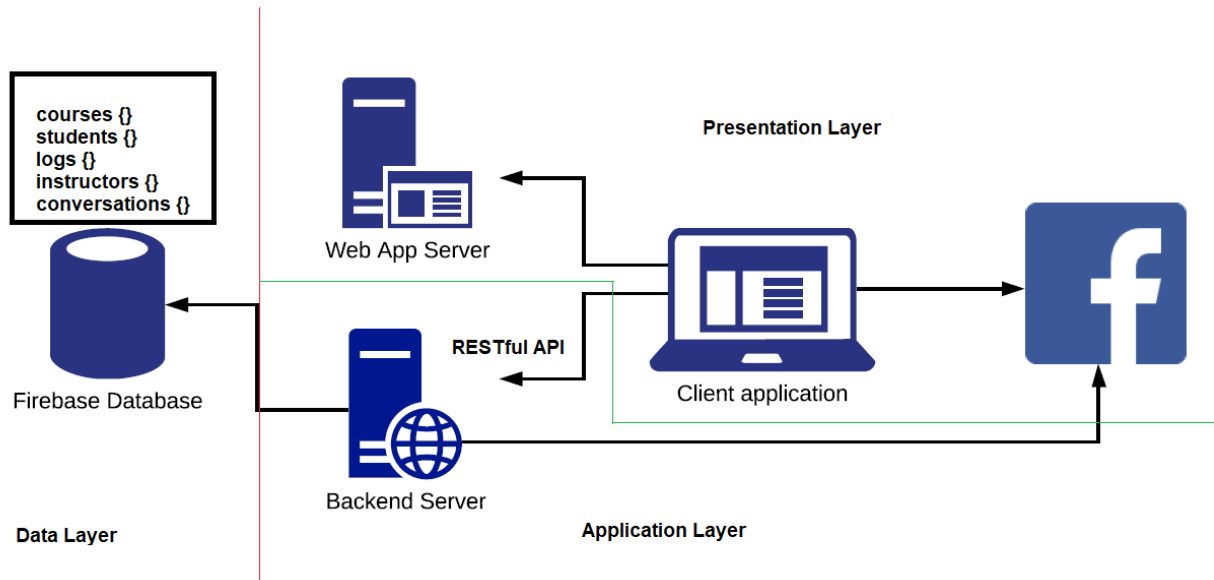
courses {}
students {}
logs {}
instructors {}
conversations {}

Firebase Database

Web App Server

Presentation Layer

Client application

f

RESTful API

Backend Server

Data Layer

Application Layer